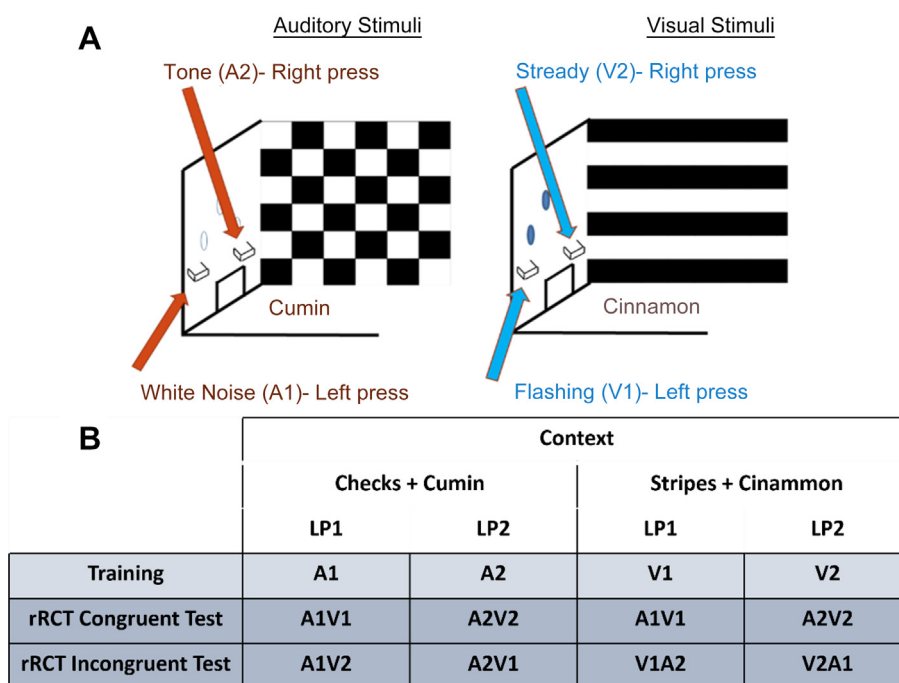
A

Auditory Stimuli

Tone (A2)- Right press

Cumin

White Noise (A1)- Left press

Visual Stimuli

Stready (V2)- Right press

Cinnamon

Flashing (V1)- Left press

B

| | Context | | | |
|---|---|---|---|---|
| | Checks + Cumin | | Stripes + Cinammon | |
| | LP1 | LP2 | LP1 | LP2 |
| Training | A1 | A2 | V1 | V2 |
| rRCT Congruent Test | A1V1 | A2V2 | A1V1 | A2V2 |
| rRCT Incongruent Test | A1V2 | A2V1 | V1A2 | V2A1 |